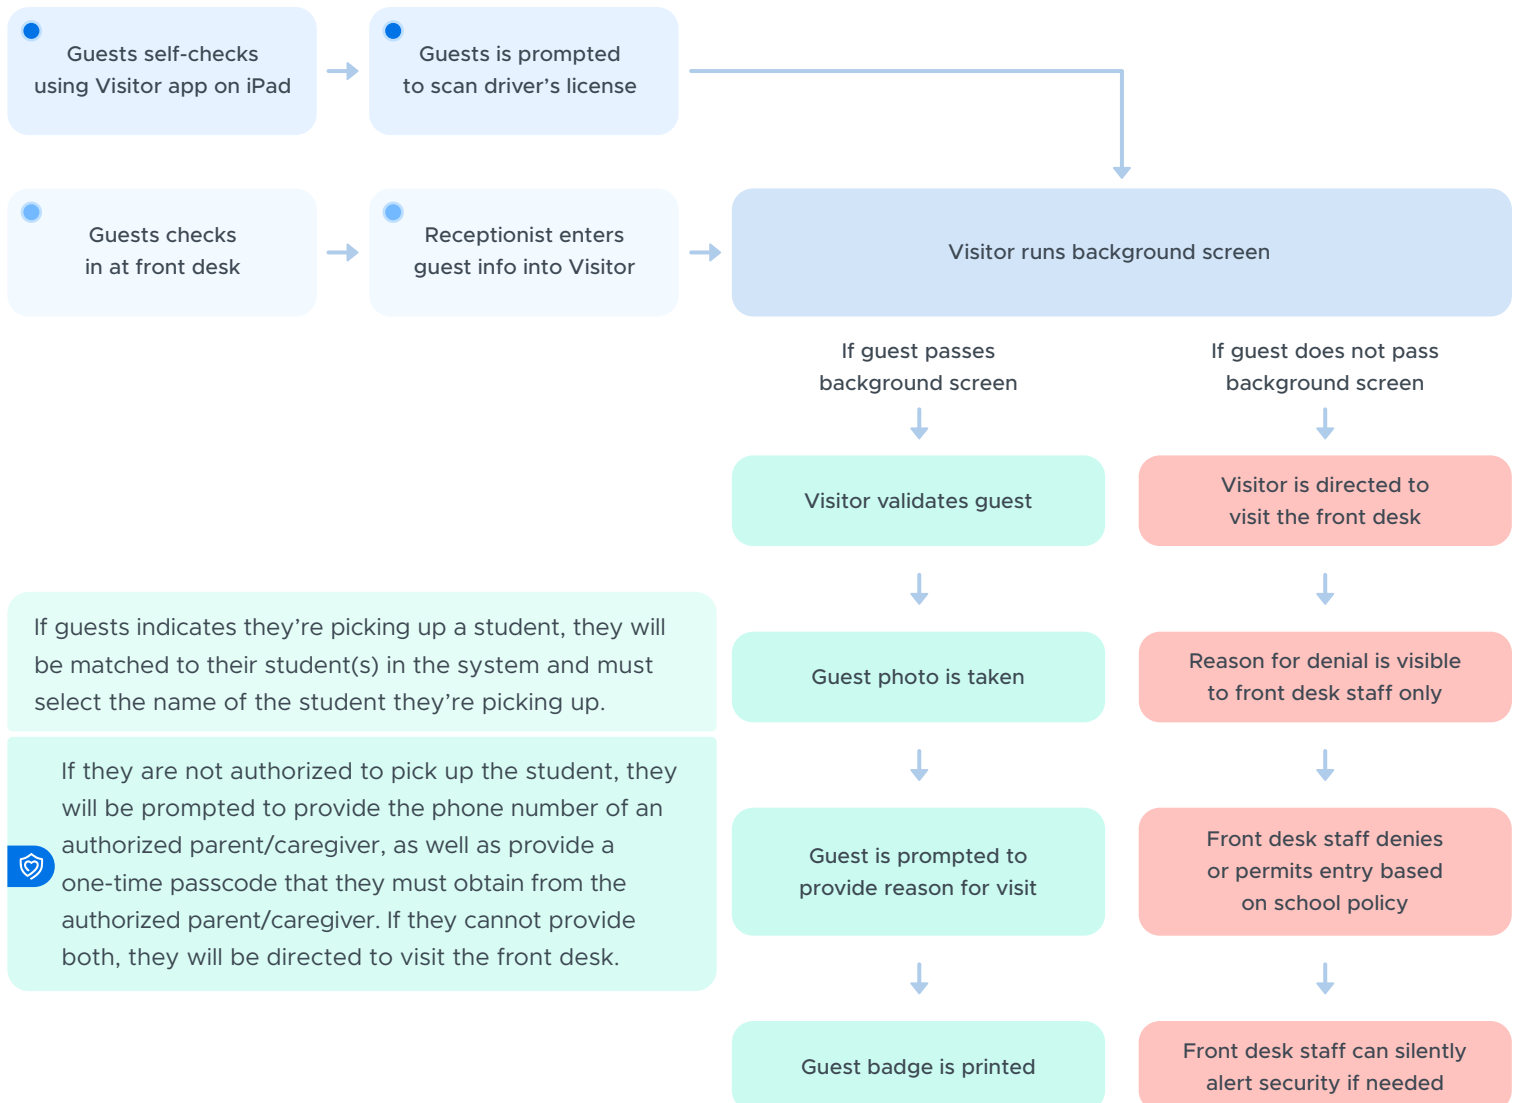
Guests self-checks using Visitor app on iPad

Guests is prompted to scan driver's license

Guests checks in at front desk

Receptionist enters guest info into Visitor

Visitor runs background screen

If guest passes background screen

If guest does not pass background screen

Visitor validates guest

Visitor is directed to visit the front desk

If guests indicates they're picking up a student, they will be matched to their student(s) in the system and must select the name of the student they're picking up.

Guest photo is taken

Reason for denial is visible to front desk staff only

If they are not authorized to pick up the student, they will be prompted to provide the phone number of an authorized parent/caregiver, as well as provide a one-time passcode that they must obtain from the authorized parent/caregiver. If they cannot provide both, they will be directed to visit the front desk.

Guest is prompted to provide reason for visit

Front desk staff denies or permits entry based on school policy

Guest badge is printed

Front desk staff can silently alert security if needed